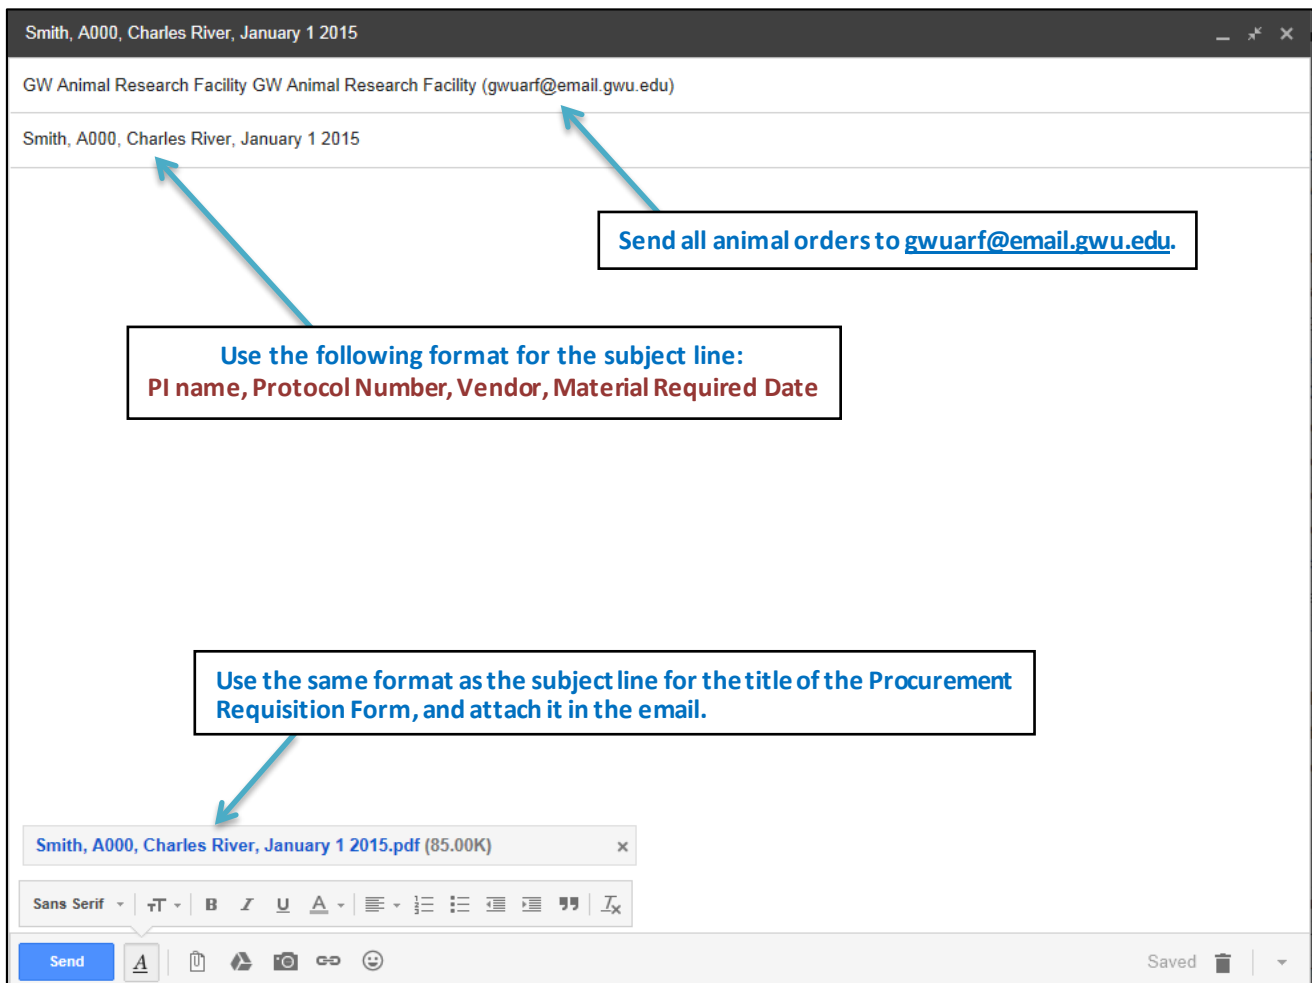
Smith, A000, Charles River, January 1 2015

GW Animal Research Facility GW Animal Research Facility (gwuarf@email.gwu.edu)

Smith, A000, Charles River, January 1 2015

Send all animal orders to gwuarf@email.gwu.edu.

Use the following format for the subject line:
PI name, Protocol Number, Vendor, Material Required Date

Use the same format as the subject line for the title of the Procurement Requisition Form, and attach it in the email.

Smith, A000, Charles River, January 1 2015.pdf (85.00K)

Sans Serif

Send

Saved